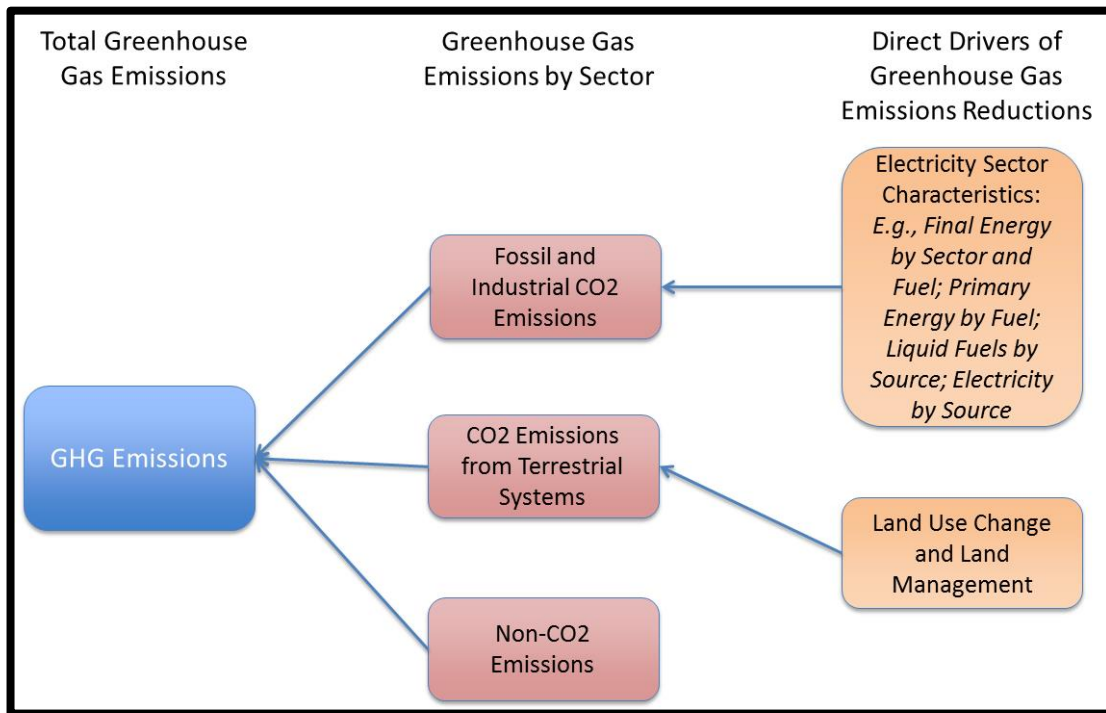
Total Greenhouse Gas Emissions

Greenhouse Gas Emissions by Sector

Direct Drivers of Greenhouse Gas Emissions Reductions

Electricity Sector Characteristics: *E.g., Final Energy by Sector and Fuel; Primary Energy by Fuel; Liquid Fuels by Source; Electricity by Source*

Fossil and Industrial CO2 Emissions

GHG Emissions

CO2 Emissions from Terrestrial Systems

Land Use Change and Land Management

Non-CO2 Emissions